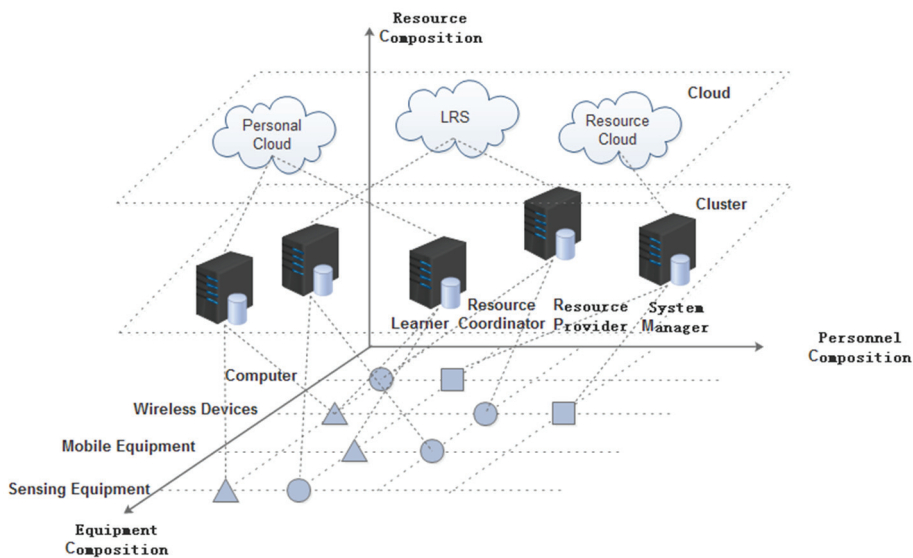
Resource Composition

Cloud

Personal Cloud

LRS

Resource Cloud

Cluster

Learner

Resource Coordinator

Resource Provider

System Manager

Personnel Composition

Computer

Wireless Devices

Mobile Equipment

Sensing Equipment

Equipment Composition